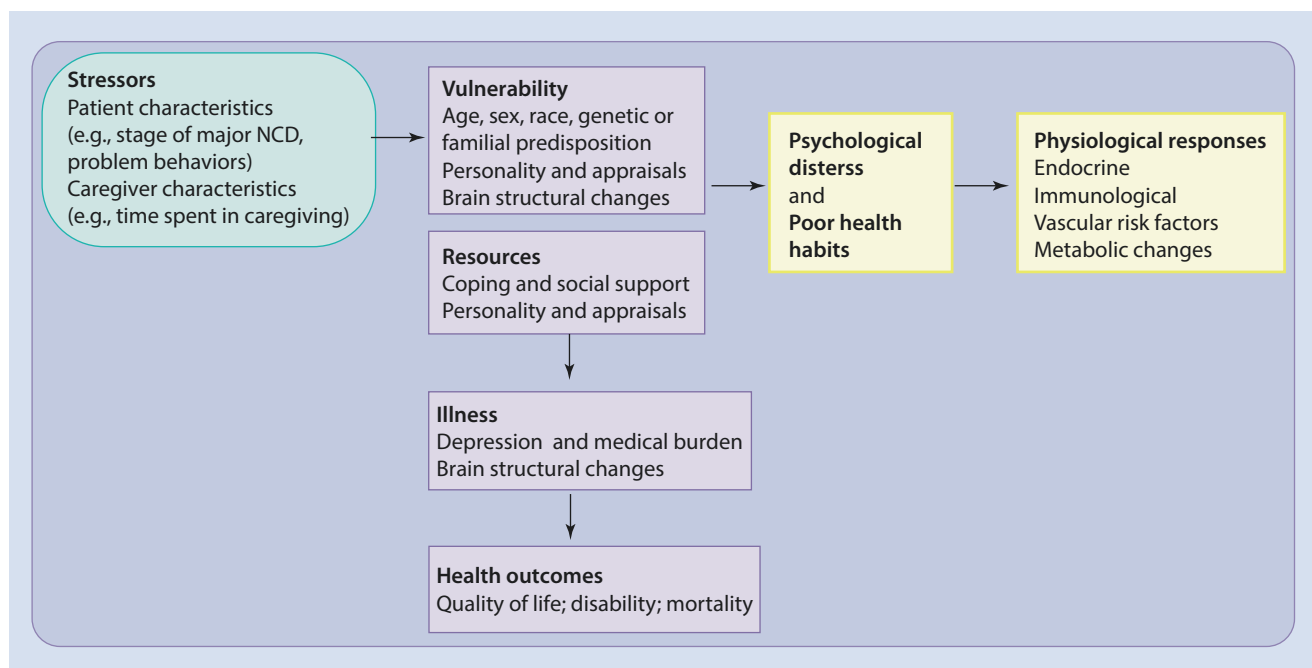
**Stressors**
Patient characteristics (e.g., stage of major NCD, problem behaviors)
Caregiver characteristics (e.g., time spent in caregiving)

**Vulnerability**
Age, sex, race, genetic or familial predisposition
Personality and appraisals
Brain structural changes

**Resources**
Coping and social support
Personality and appraisals

**Illness**
Depression and medical burden
Brain structural changes

**Health outcomes**
Quality of life; disability; mortality

**Psychological disterss**
and
**Poor health habits**

**Physiological responses**
Endocrine
Immunological
Vascular risk factors
Metabolic changes